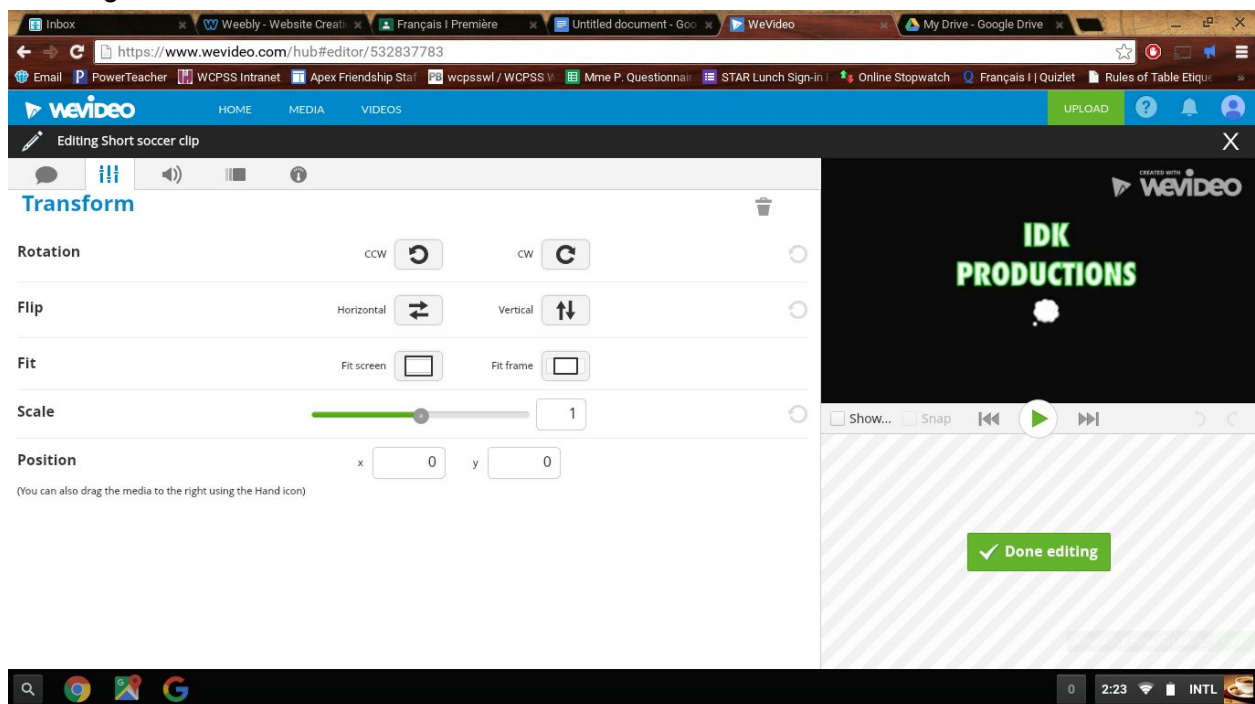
Inbox
Weebly - Website Creati
Français I Première
Untitled document - Goo
WeVideo
My Drive - Google Drive

https://www.wevideo.com/hub#editor/532837783

Email
PowerTeacher
WCPSS Intranet
Apex Friendship Staf
wcpsswl / WCPSS W
Mme P. Questionnai
STAR Lunch Sign-in
Online Stopwatch
Français I | Quizlet
Rules of Table Etique

WeVideo
HOME
MEDIA
VIDEOS
UPLOAD

Editing Short soccer clip

Transform

Rotation
CCW
CW

Flip
Horizontal
Vertical

Fit
Fit screen
Fit frame

Scale
1

Position
x 0
y 0

(You can also drag the media to the right using the Hand icon)

CREATED WITH WeVideo

IDK
PRODUCTIONS

Show...
Snap

Done editing

0
2:23
INTL